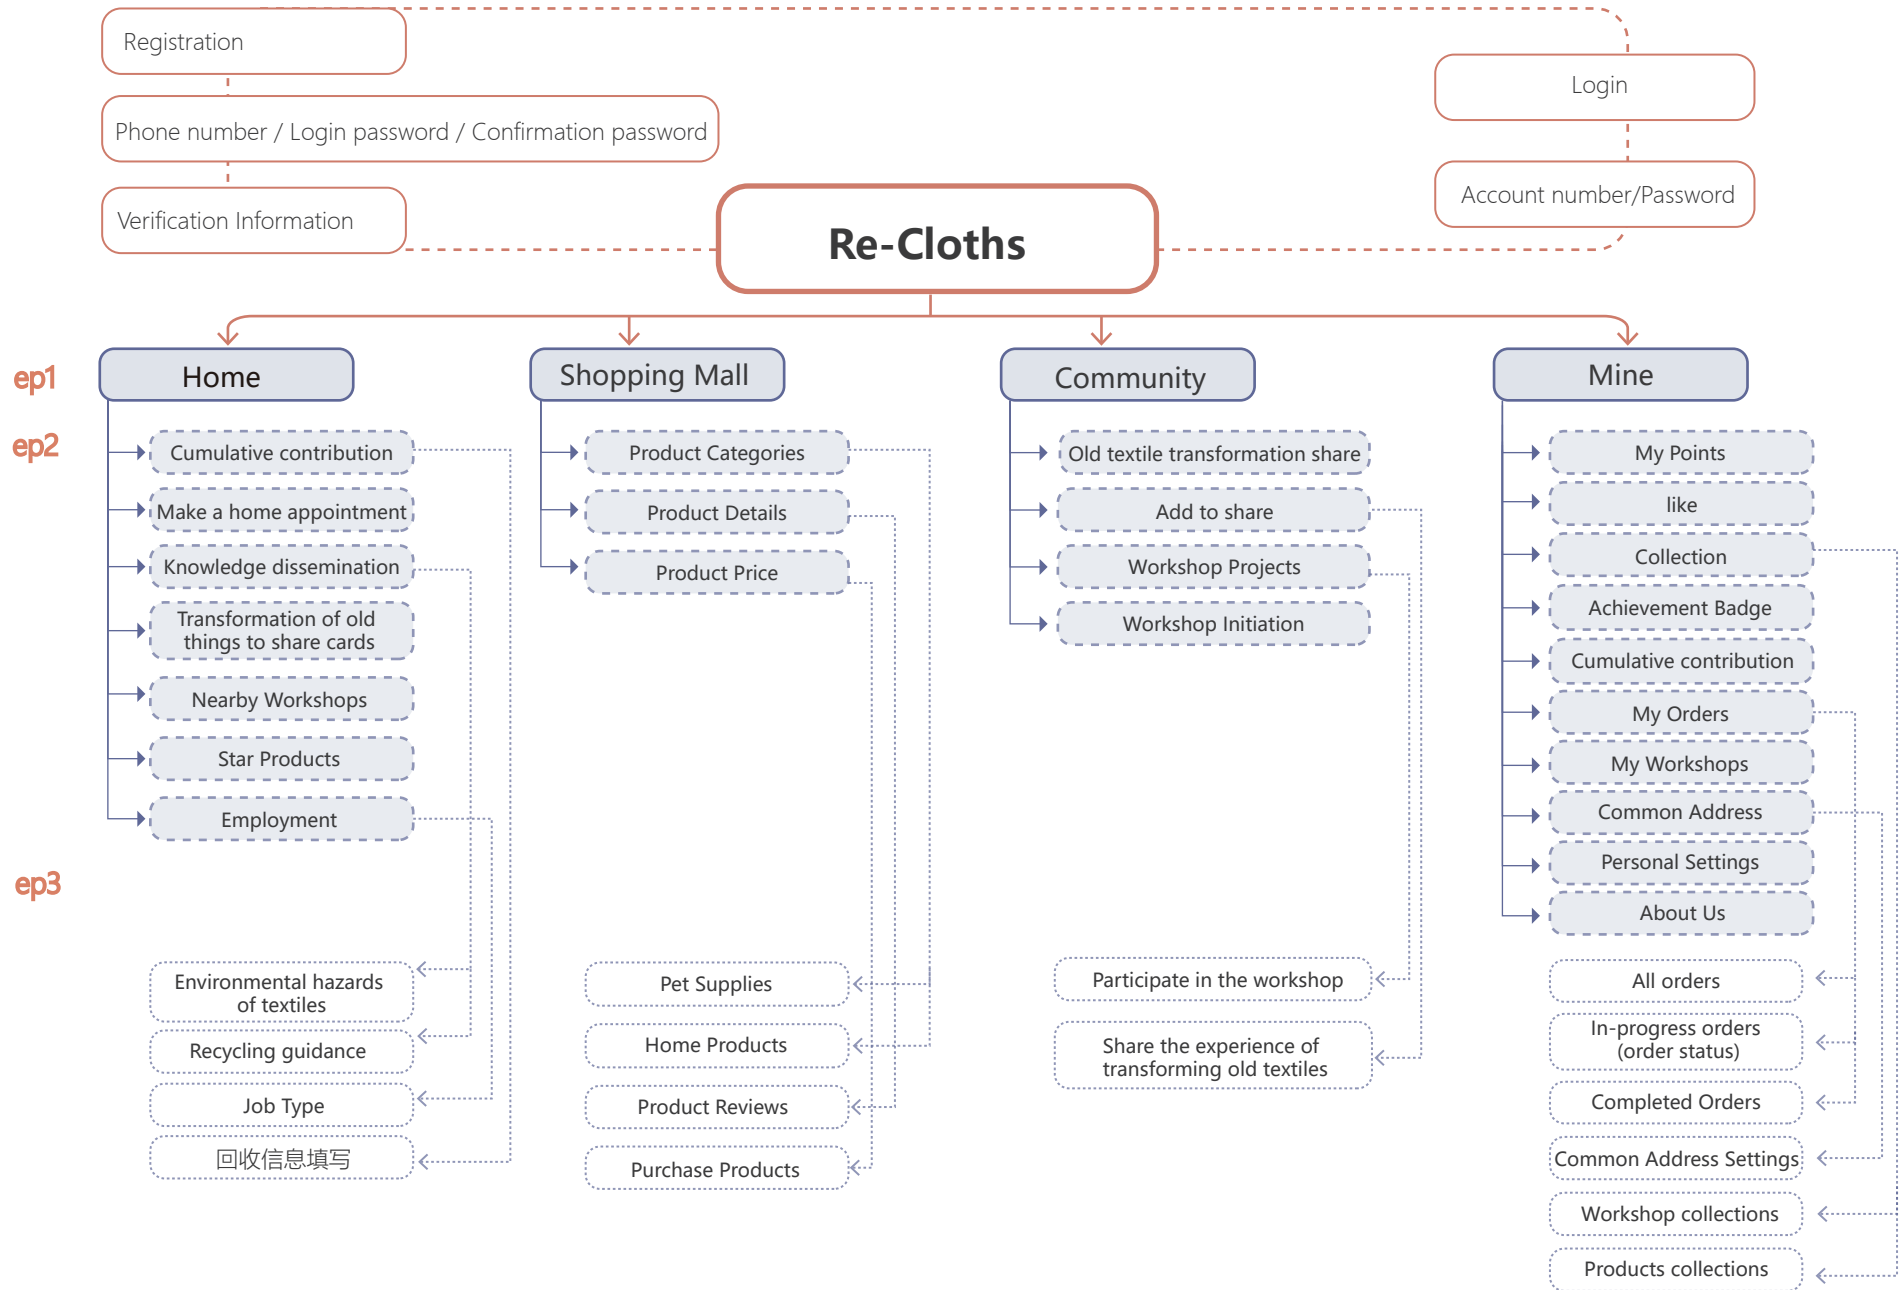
Registration

Phone number / Login password / Confirmation password

Verification Information

Login

Account number/Password

Re-Cloths

ep1

ep2

ep3

Home

Cumulative contribution

Make a home appointment

Knowledge dissemination

Transformation of old things to share cards

Nearby Workshops

Star Products

Employment

Environmental hazards of textiles

Recycling guidance

Job Type

回收信息填写

Shopping Mall

Product Categories

Product Details

Product Price

Pet Supplies

Home Products

Product Reviews

Purchase Products

Community

Old textile transformation share

Add to share

Workshop Projects

Workshop Initiation

Participate in the workshop

Share the experience of transforming old textiles

Mine

My Points

like

Collection

Achievement Badge

Cumulative contribution

My Orders

My Workshops

Common Address

Personal Settings

About Us

All orders

In-progress orders (order status)

Completed Orders

Common Address Settings

Workshop collections

Products collections